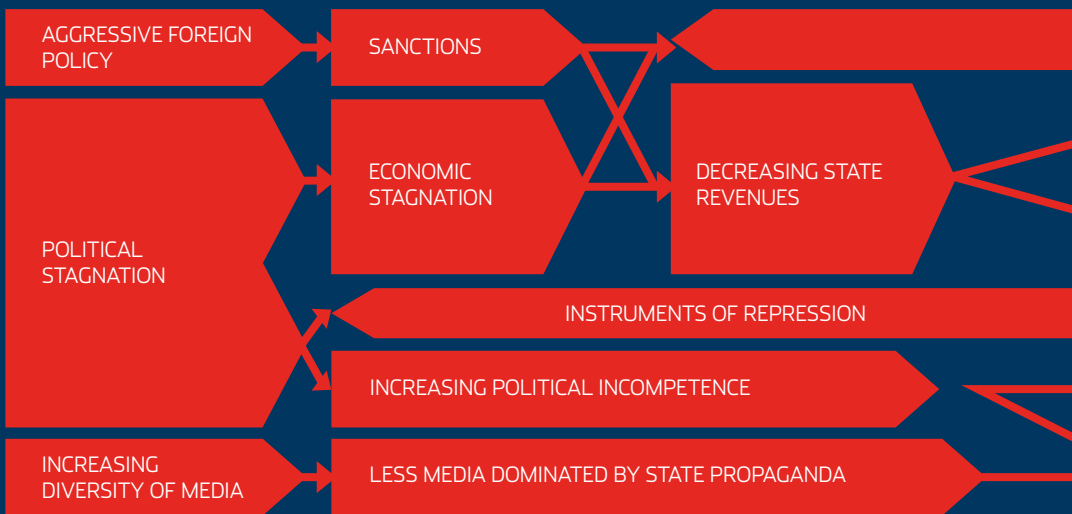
AGGRESSIVE FOREIGN POLICY

SANCTIONS

POLITICAL STAGNATION

ECONOMIC STAGNATION

DECREASING STATE REVENUES

INSTRUMENTS OF REPRESSION

INCREASING POLITICAL INCOMPETENCE

INCREASING DIVERSITY OF MEDIA

LESS MEDIA DOMINATED BY STATE PROPAGANDA